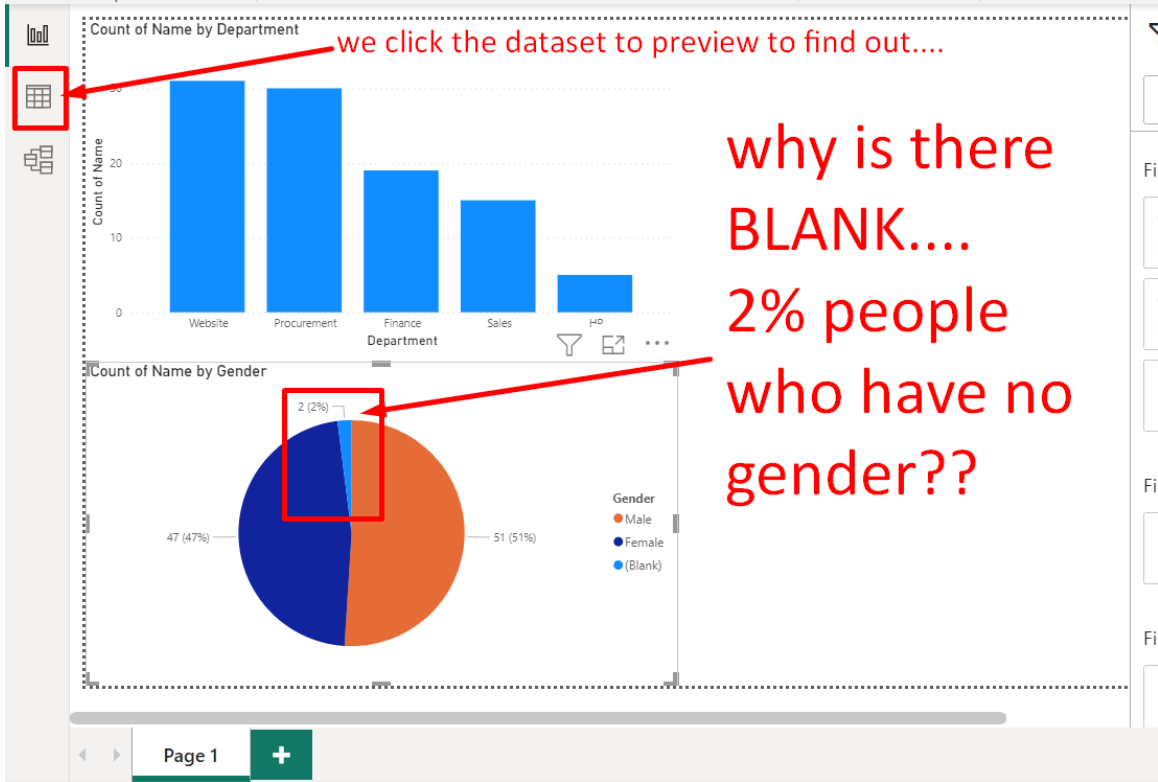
Count of Name by Department

we click the dataset to preview to find out....

Count of Name

30

20

10

0

Website Procurement Finance Sales HR

Department

why is there BLANK.... 2% people who have no gender??

Count of Name by Gender

2 (2%)

47 (47%)

51 (51%)

Gender

Male

Female

(Blank)

Fi

Fi

Fi

Page 1

+